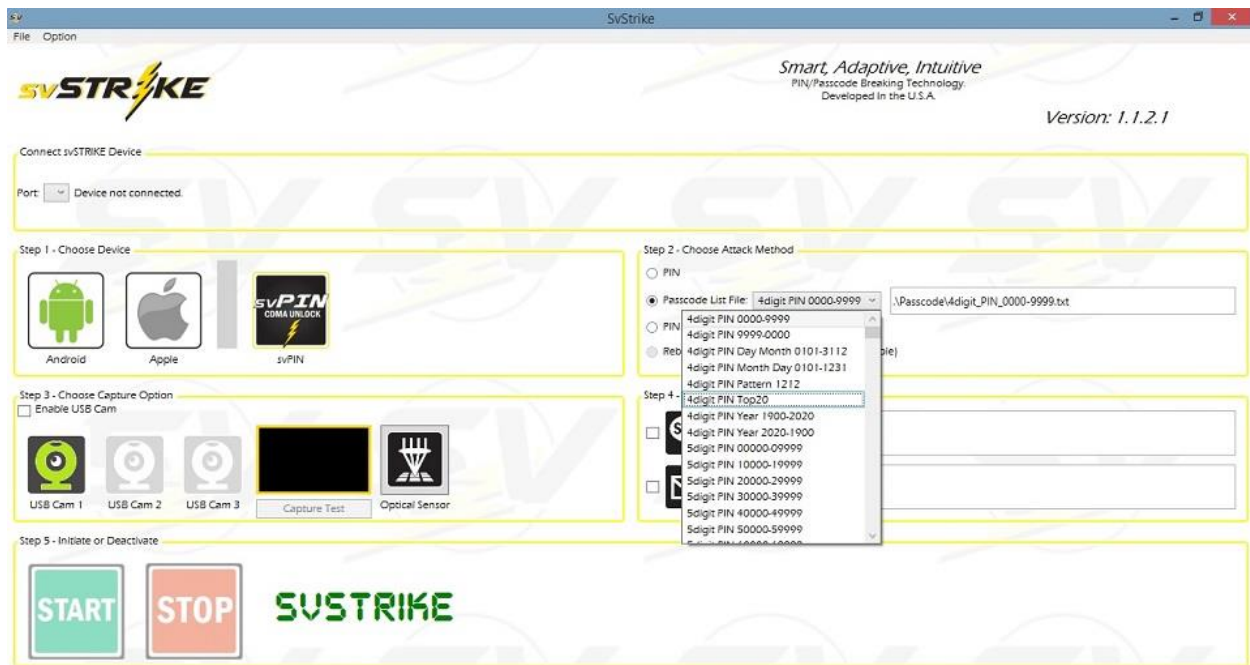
SvStrike

File Option

svSTRIKE

Smart, Adaptive, Intuitive
PIN/Passcode Breaking Technology.
Developed in the U.S.A.

Version: 1.1.2.1

Connect svSTRIKE Device

Port: Device not connected.

Step 1 - Choose Device

Android Apple

svPIN COMA UNLOCK

svPIN

Step 2 - Choose Attack Method

PIN

Passcode List File: 4digit PIN 0000-9999 .\Passcode\4digit_PIN_0000-9999.txt

PIN

Reb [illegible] ple)

4digit PIN 0000-9999
4digit PIN 9999-0000
4digit PIN Day Month 0101-3112
4digit PIN Month Day 0101-1231
4digit PIN Pattern 1212
4digit PIN Top20
4digit PIN Year 1900-2020
4digit PIN Year 2020-1900
5digit PIN 00000-09999
5digit PIN 10000-19999
5digit PIN 20000-29999
5digit PIN 30000-39999
5digit PIN 40000-49999
5digit PIN 50000-59999
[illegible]

Step 3 - Choose Capture Option

Enable USB Cam

USB Cam 1 USB Cam 2 USB Cam 3

Capture Test

Optical Sensor

Step 4 - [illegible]

Step 5 - Initiate or Deactivate

START STOP

SVSTRIKE